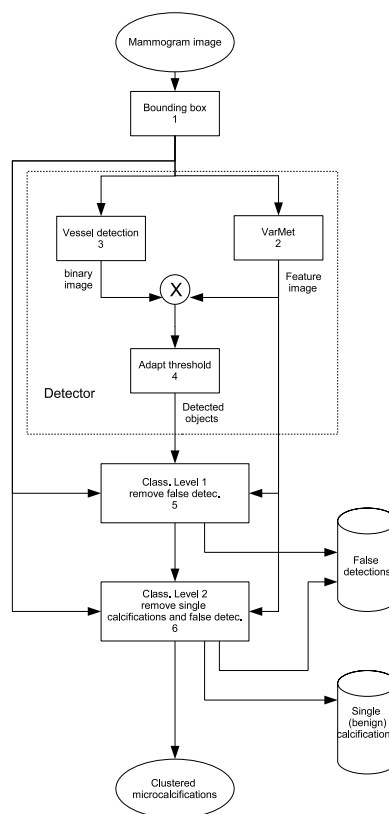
Mammogram image

Bounding box
1

Vessel detection
3

VarMet
2

binary image

X

Feature image

Adapt threshold
4

Detector

Detected objects

Class. Level 1
remove false detec.
5

False detections

Class. Level 2
remove single calcifications and false detec.
6

Single (benign) calcification

Clustered microcalcifications